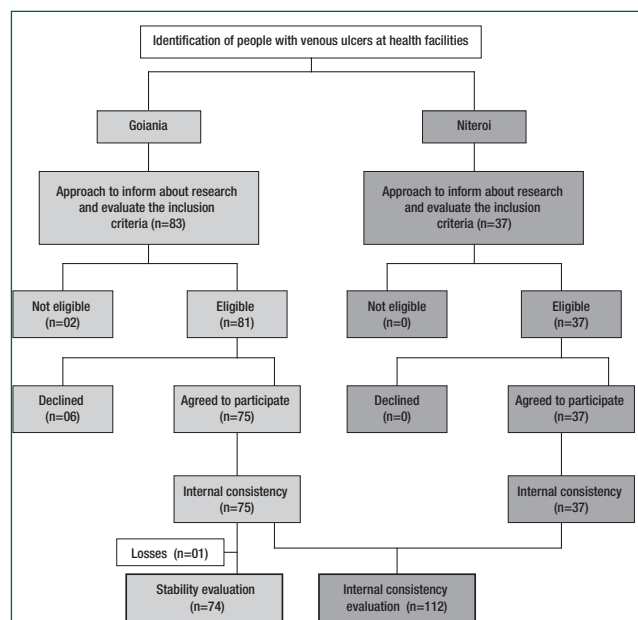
Identification of people with venous ulcers at health facilities

Goiania

Niteroi

Approach to inform about research and evaluate the inclusion criteria (n=83)

Approach to inform about research and evaluate the inclusion criteria (n=37)

Not eligible (n=02)

Eligible (n=81)

Not eligible (n=0)

Eligible (n=37)

Declined (n=06)

Agreed to participate (n=75)

Declined (n=0)

Agreed to participate (n=37)

Internal consistency (n=75)

Internal consistency (n=37)

Losses (n=01)

Stability evaluation (n=74)

Internal consistency evaluation (n=112)